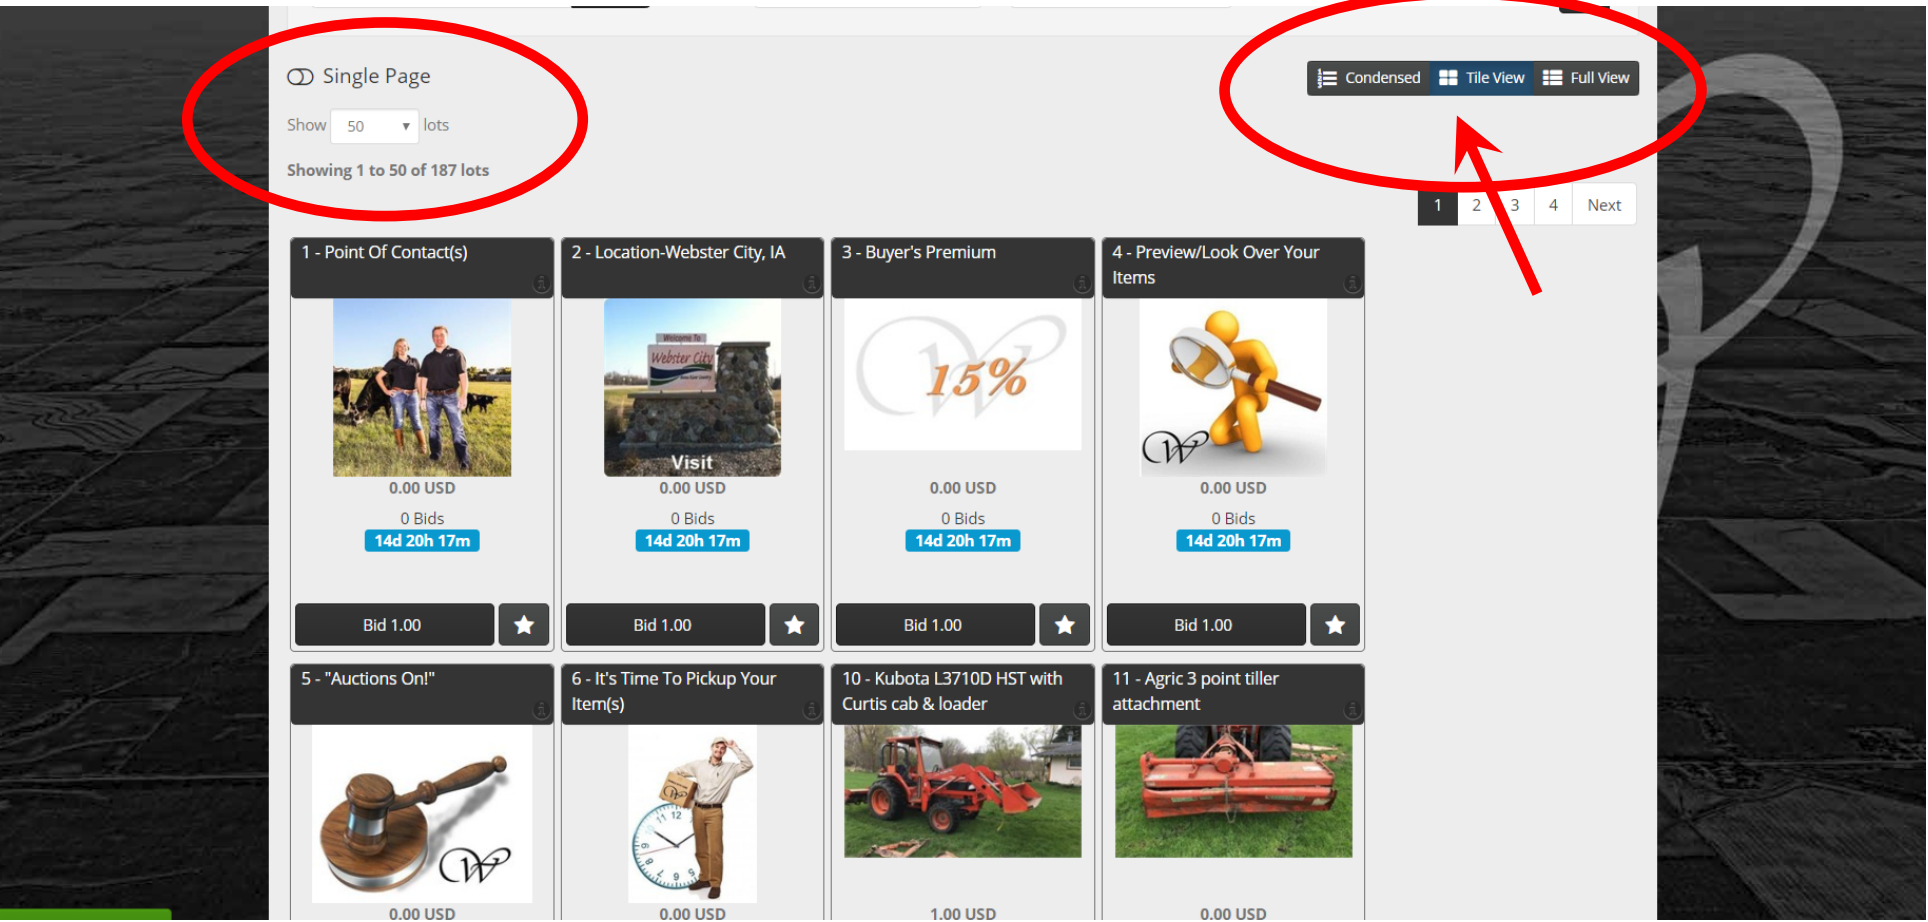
Single Page

Show 50 lots

Showing 1 to 50 of 187 lots

Condensed Tile View Full View

1 2 3 4 Next

1 - Point Of Contact(s)

0.00 USD

0 Bids

14d 20h 17m

Bid 1.00

2 - Location-Webster City, IA

Welcome To Webster City

Visit

0.00 USD

0 Bids

14d 20h 17m

Bid 1.00

3 - Buyer's Premium

15%

0.00 USD

0 Bids

14d 20h 17m

Bid 1.00

4 - Preview/Look Over Your Items

0.00 USD

0 Bids

14d 20h 17m

Bid 1.00

5 - "Auctions On!"

0.00 USD

6 - It's Time To Pickup Your Item(s)

0.00 USD

10 - Kubota L3710D HST with Curtis cab & loader

1.00 USD

11 - Agric 3 point tiller attachment

0.00 USD